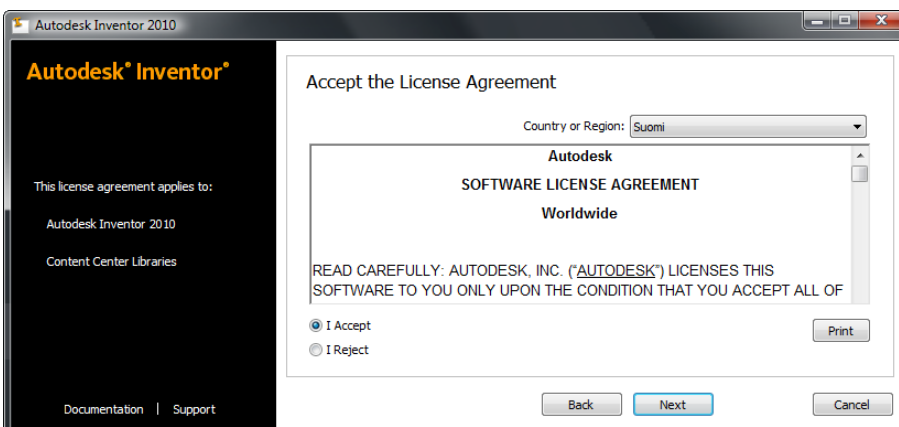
Autodesk Inventor 2010

Autodesk® Inventor®

This license agreement applies to:

Autodesk Inventor 2010

Content Center Libraries

Documentation | Support

Accept the License Agreement

Country or Region: Suomi

Autodesk

SOFTWARE LICENSE AGREEMENT

Worldwide

READ CAREFULLY: AUTODESK, INC. ("AUTODESK") LICENSES THIS SOFTWARE TO YOU ONLY UPON THE CONDITION THAT YOU ACCEPT ALL OF

I Accept

I Reject

Print

Back

Next

Cancel